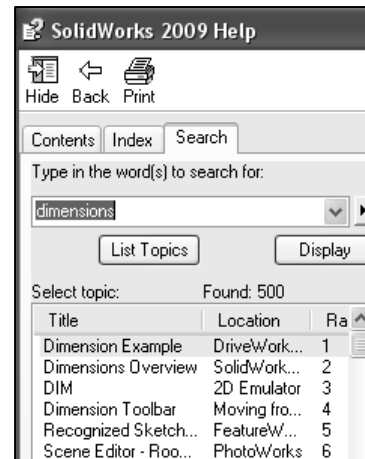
SolidWorks 2009 Help

Hide Back Print

Contents Index Search

Type in the word(s) to search for:

dimensions

List Topics Display

Select topic: Found: 500

| Title | Location | Ra |
|---|---|---|
| Dimension Example | DriveWork... | 1 |
| Dimensions Overview | SolidWork... | 2 |
| DIM | 2D Emulator | 3 |
| Dimension Toolbar | Moving fro... | 4 |
| Recognized Sketch... | FeatureW... | 5 |
| Scene Editor - Roo... | PhotoWorks | 6 |